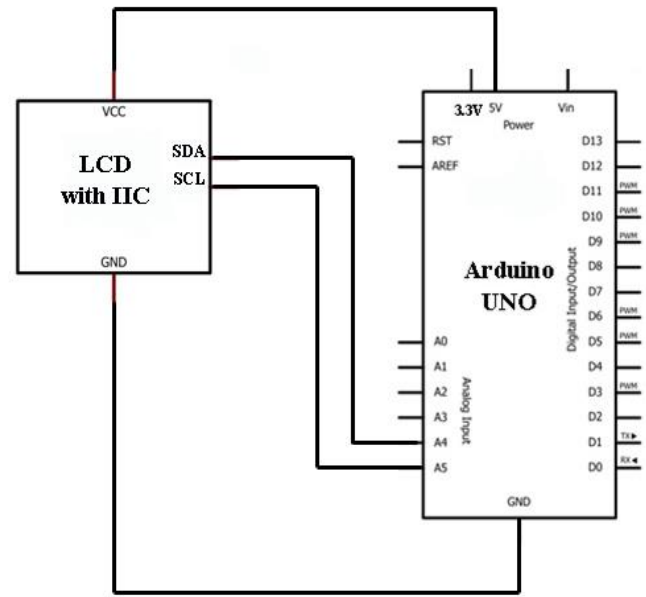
VCC
LCD
with IIC
SDA
SCL
GND

3.3V 5V Vin
Power
RST
AREF
D13
D12
D11 PWM
D10 PWM
D9 PWM
D8
D7
D6 PWM
D5 PWM
D4
D3 PWM
D2
D1 TX▸
D0 RX◂
Digital Input/Output
Arduino
UNO
A0
A1
A2
A3
A4
A5
Analog Input
GND